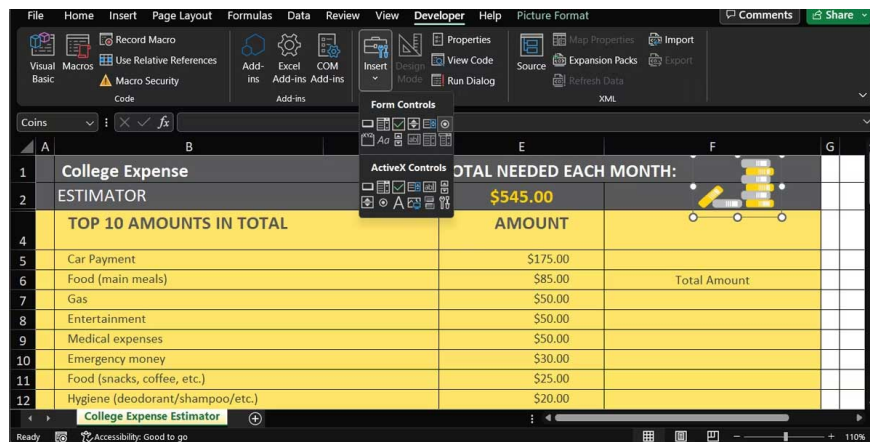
File Home Insert Page Layout Formulas Data Review View Developer Help Picture Format

Comments Share

Visual Basic Macros Record Macro Use Relative References Macro Security Code

Add-ins Excel Add-ins COM Add-ins Add-ins

Insert Design Mode Properties View Code Run Dialog

Source Map Properties Expansion Packs Refresh Data Import Export XML

Form Controls

ActiveX Controls

Coins

| | A | B | E | F | G |
|---|---|---|---|---|---|
| 1 | | College Expense | TOTAL NEEDED EACH MONTH: | | |
| 2 | | ESTIMATOR | $545.00 | | |
| 4 | | TOP 10 AMOUNTS IN TOTAL | AMOUNT | | |
| 5 | | Car Payment | $175.00 | | |
| 6 | | Food (main meals) | $85.00 | Total Amount | |
| 7 | | Gas | $50.00 | | |
| 8 | | Entertainment | $50.00 | | |
| 9 | | Medical expenses | $50.00 | | |
| 10 | | Emergency money | $30.00 | | |
| 11 | | Food (snacks, coffee, etc.) | $25.00 | | |
| 12 | | Hygiene (deodorant/shampoo/etc.) | $20.00 | | |

College Expense Estimator

Ready Accessibility: Good to go 110%